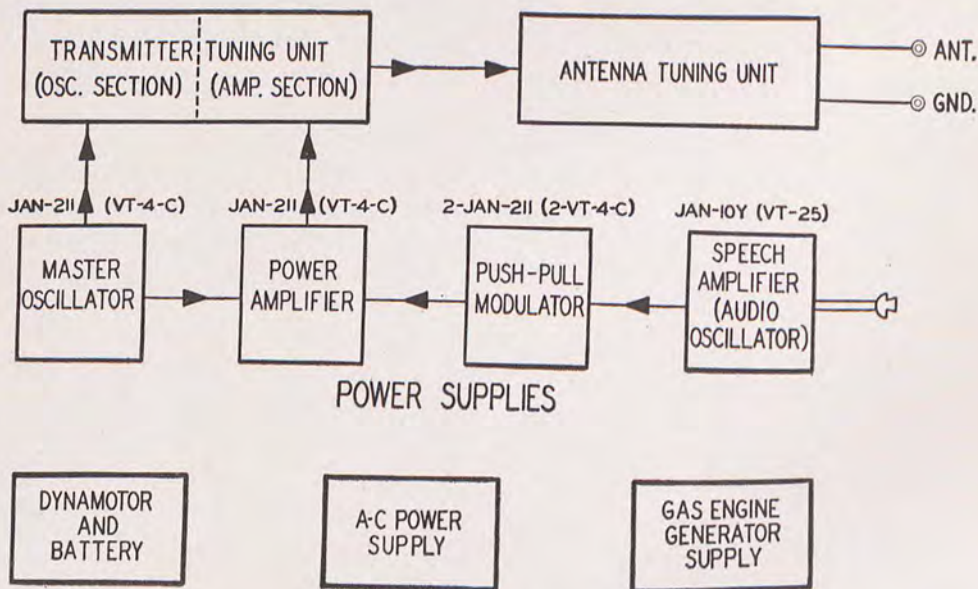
TRANSMITTER TUNING UNIT
(OSC. SECTION) (AMP. SECTION)

ANTENNA TUNING UNIT

ANT.

GND.

JAN-211 (VT-4-C)

JAN-211 (VT-4-C)

2-JAN-211 (2-VT-4-C)

JAN-10Y (VT-25)

MASTER OSCILLATOR

POWER AMPLIFIER

PUSH-PULL MODULATOR

SPEECH AMPLIFIER (AUDIO OSCILLATOR)

POWER SUPPLIES

DYNAMOTOR AND BATTERY

A-C POWER SUPPLY

GAS ENGINE GENERATOR SUPPLY